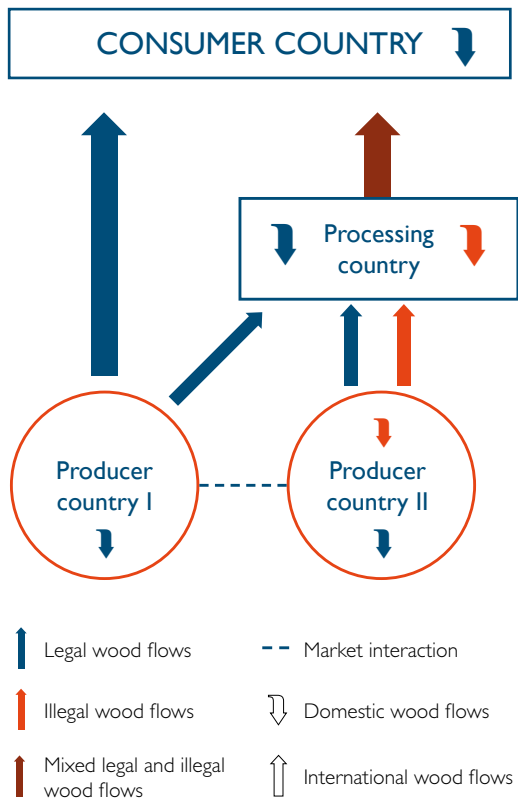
CONSUMER COUNTRY

Processing country

Producer country I

Producer country II

Legal wood flows

Illegal wood flows

Mixed legal and illegal wood flows

Market interaction

Domestic wood flows

International wood flows